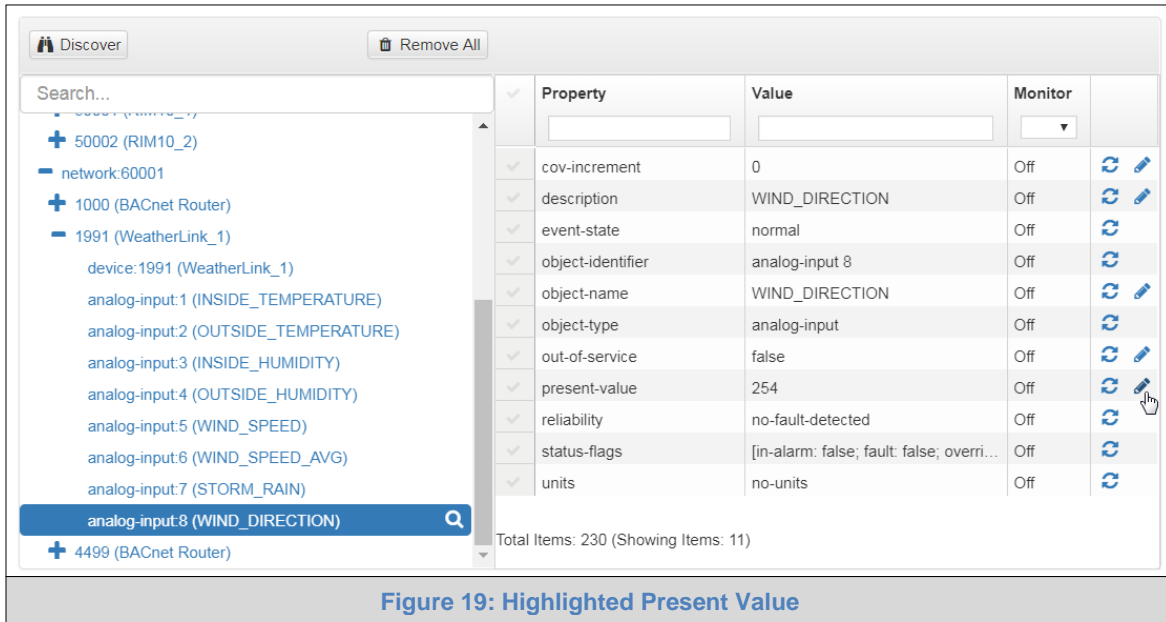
Discover

Remove All

Search...

50002 (RIM10_2)
network:60001
1000 (BACnet Router)
1991 (WeatherLink_1)
device:1991 (WeatherLink_1)
analog-input:1 (INSIDE_TEMPERATURE)
analog-input:2 (OUTSIDE_TEMPERATURE)
analog-input:3 (INSIDE_HUMIDITY)
analog-input:4 (OUTSIDE_HUMIDITY)
analog-input:5 (WIND_SPEED)
analog-input:6 (WIND_SPEED_AVG)
analog-input:7 (STORM_RAIN)
analog-input:8 (WIND_DIRECTION)
4499 (BACnet Router)

| Property | Value | Monitor |
|---|---|---|
| cov-increment | 0 | Off |
| description | WIND_DIRECTION | Off |
| event-state | normal | Off |
| object-identifier | analog-input 8 | Off |
| object-name | WIND_DIRECTION | Off |
| object-type | analog-input | Off |
| out-of-service | false | Off |
| present-value | 254 | Off |
| reliability | no-fault-detected | Off |
| status-flags | [in-alarm: false; fault: false; overri... | Off |
| units | no-units | Off |

Total Items: 230 (Showing Items: 11)

Figure 19: Highlighted Present Value